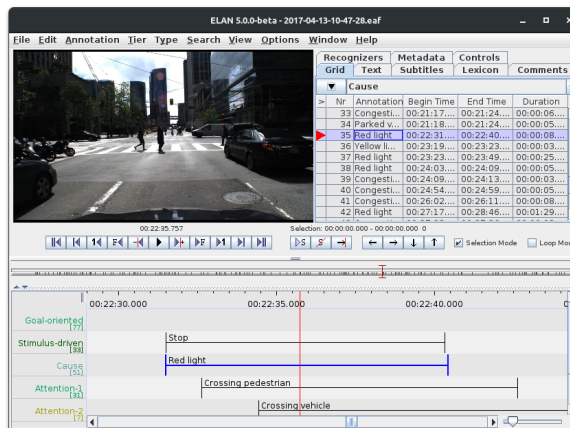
ELAN 5.0.0-beta - 2017-04-13-10-47-28.eaf

File Edit Annotation Tier Type Search View Options Window Help

Recognizers | Metadata | Controls
Grid | Text | Subtitles | Lexicon | Comments

Cause

| > | Nr | Annotation | Begin Time | End Time | Duration |
|---|---|---|---|---|---|
| | 33 | Congesti... | 00:21:17.... | 00:21:24.... | 00:00:06.... |
| | 34 | Parked v... | 00:21:18.... | 00:21:24.... | 00:00:05.... |
| | 35 | Red light | 00:22:31.... | 00:22:40.... | 00:00:08.... |
| | 36 | Yellow li... | 00:23:19.... | 00:23:23.... | 00:00:03.... |
| | 37 | Red light | 00:23:23.... | 00:23:49.... | 00:00:25.... |
| | 38 | Red light | 00:24:03.... | 00:24:09.... | 00:00:05.... |
| | 39 | Congesti... | 00:24:09.... | 00:24:13.... | 00:00:03.... |
| | 40 | Congesti... | 00:24:54.... | 00:24:59.... | 00:00:05.... |
| | 41 | Congesti... | 00:26:02.... | 00:26:11.... | 00:00:08.... |
| | 42 | Red light | 00:27:17.... | 00:28:46.... | 00:01:29.... |

00:22:35.757
Selection: 00:00:00.000 - 00:00:00.000 0

Selection Mode   Loop Mo

00:22:30.000   00:22:35.000   00:22:40.000

Goal-oriented [77]
Stimulus-driven [33]   Stop
Cause [51]   Red light
Attention-1 [31]   Crossing pedestrian
Attention-2 [7]   Crossing vehicle